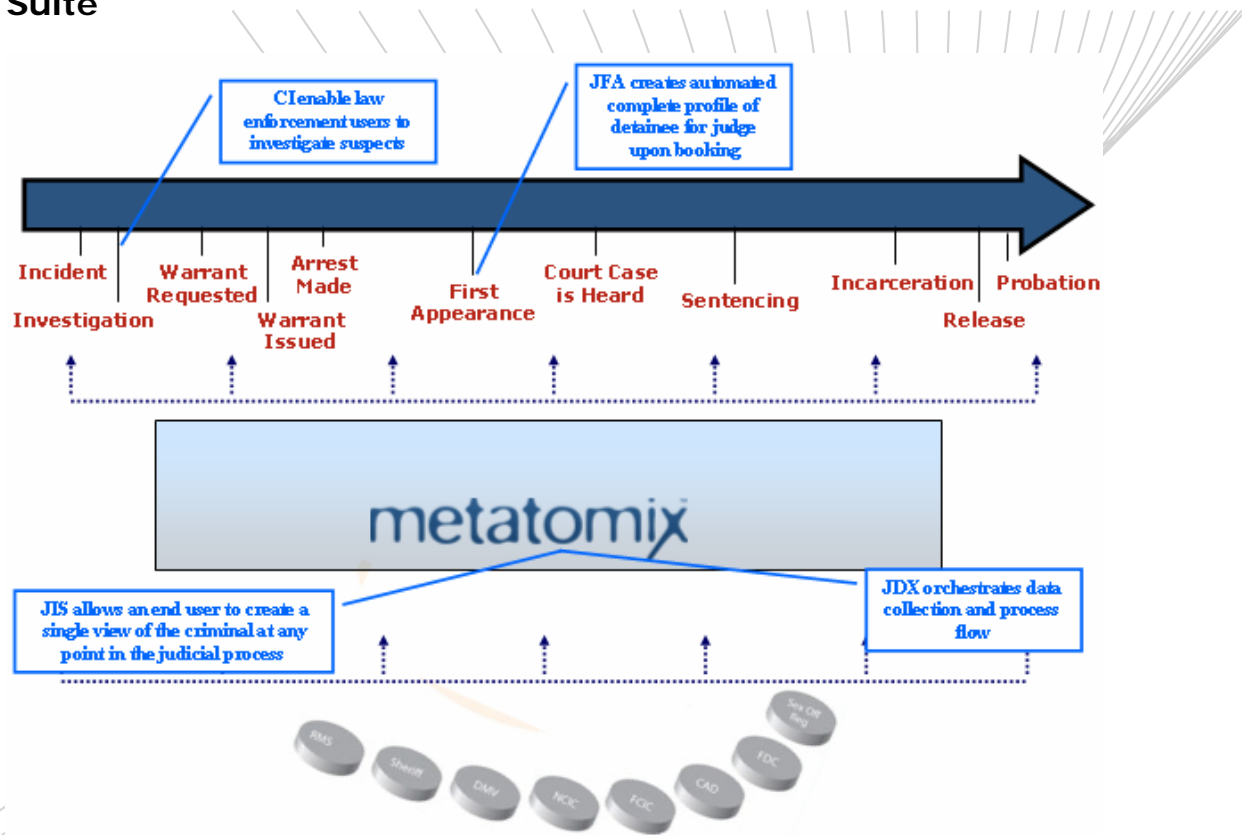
Suite

CI enable law enforcement users to investigate suspects

JFA creates automated complete profile of detainee for judge upon booking

Incident

Investigation

Warrant Requested

Warrant Issued

Arrest Made

First Appearance

Court Case is Heard

Sentencing

Incarceration

Release

Probation

metatomix

JIS allows an end user to create a single view of the criminal at any point in the judicial process

JDX orchestrates data collection and process flow

RMS

Sheriff

DMV

NCIC

FCIC

CAD

FDC

Sex Off Reg